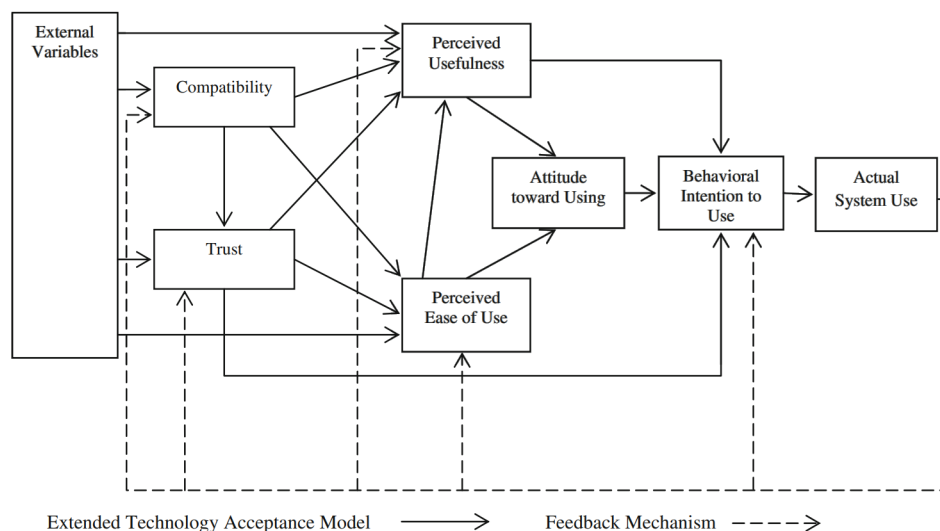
External Variables

Compatibility

Trust

Perceived Usefulness

Attitude toward Using

Perceived Ease of Use

Behavioral Intention to Use

Actual System Use

Extended Technology Acceptance Model

Feedback Mechanism